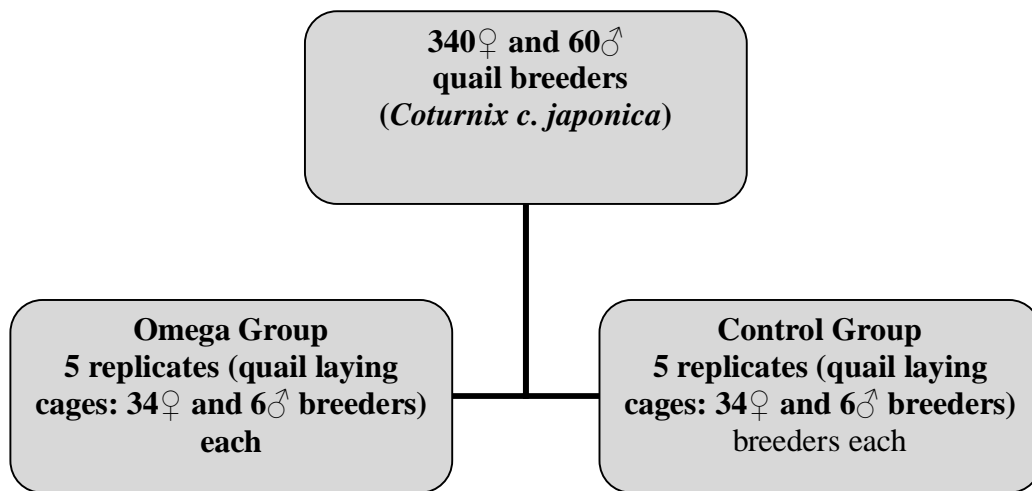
340♀ and 60♂ quail breeders (*Coturnix c. japonica*)

Omega Group
5 replicates (quail laying cages: 34♀ and 6♂ breeders) each

Control Group
5 replicates (quail laying cages: 34♀ and 6♂ breeders) breeders each